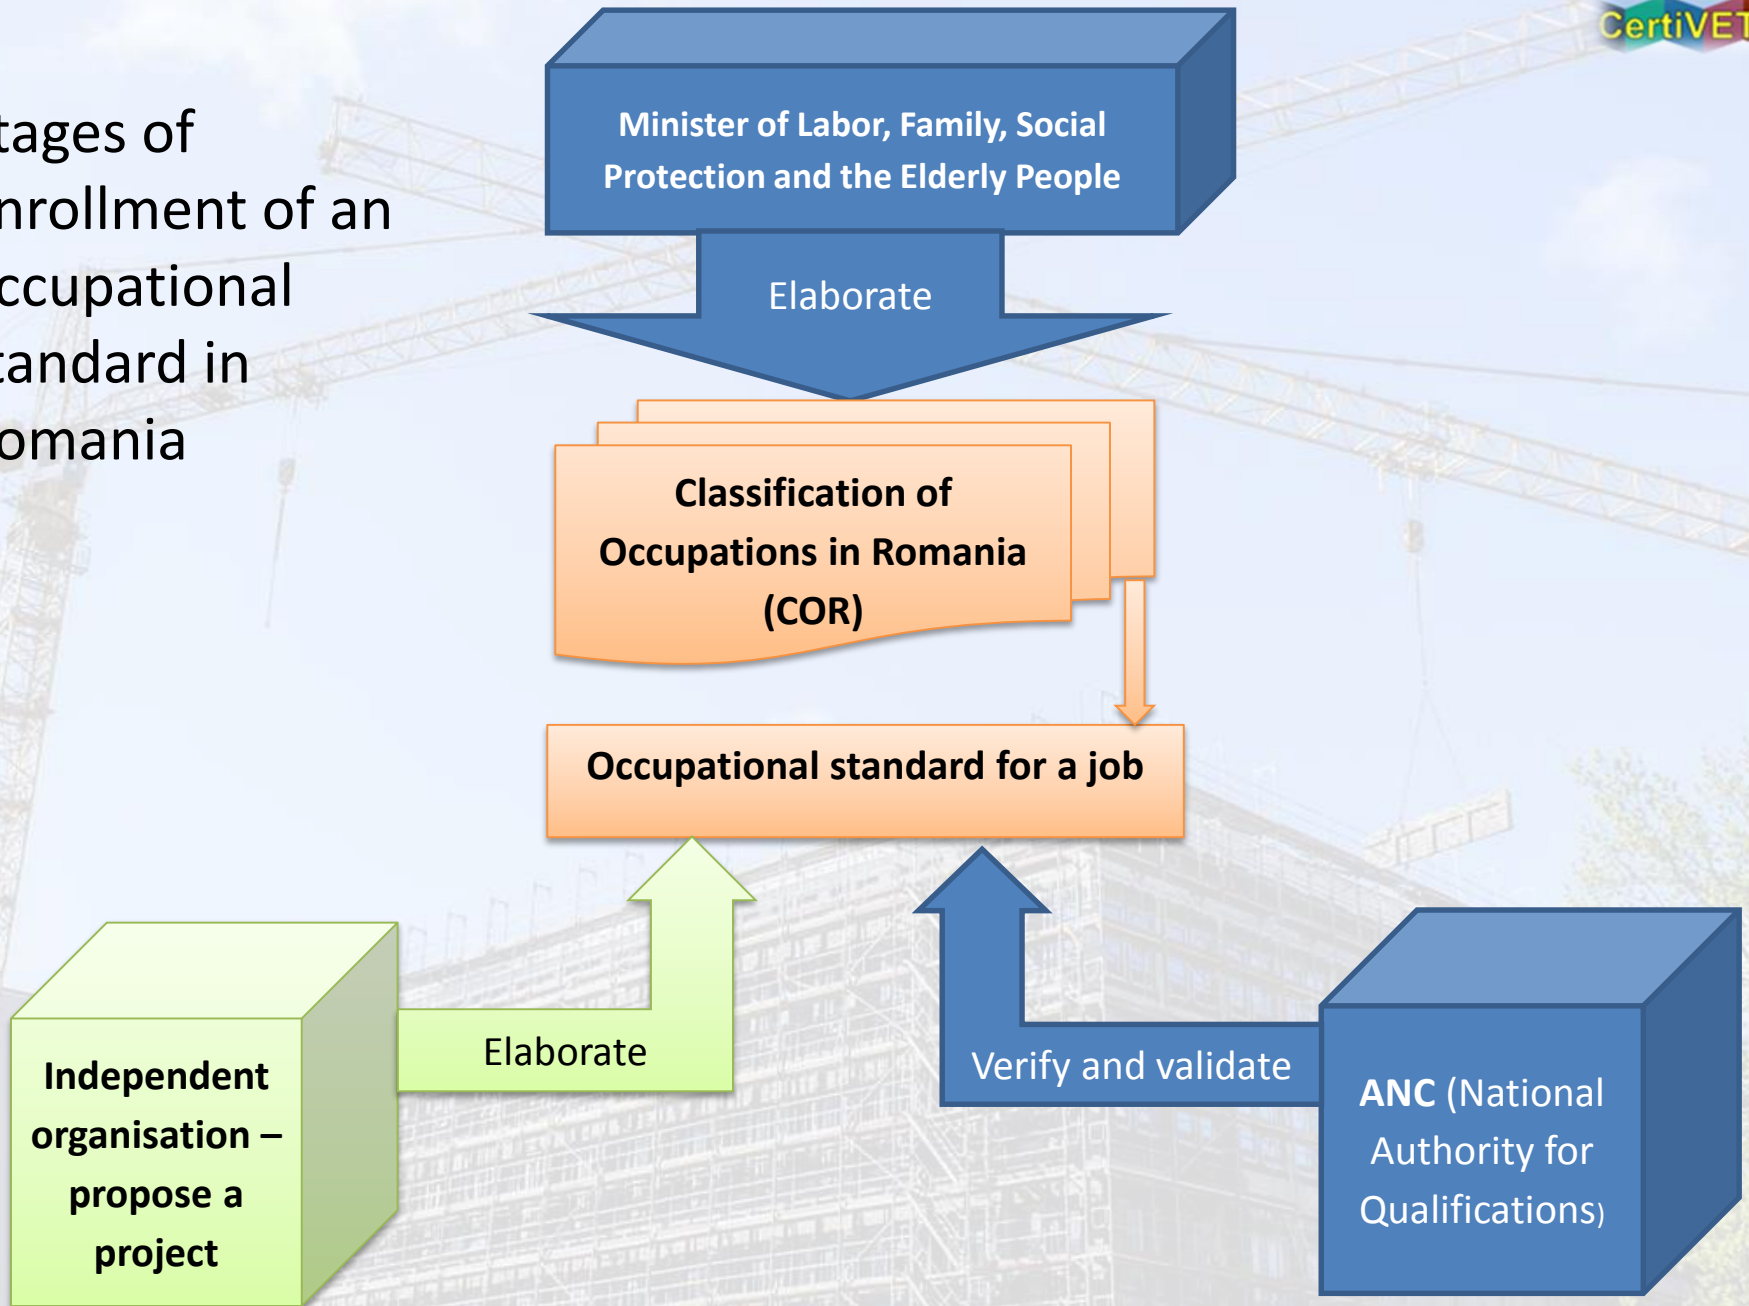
CertiVET

tages of nrollment of an ccupational tandard in omania

Minister of Labor, Family, Social Protection and the Elderly People

Elaborate

Classification of Occupations in Romania (COR)

Occupational standard for a job

Independent organisation – propose a project

Elaborate

Verify and validate

ANC (National Authority for Qualifications)